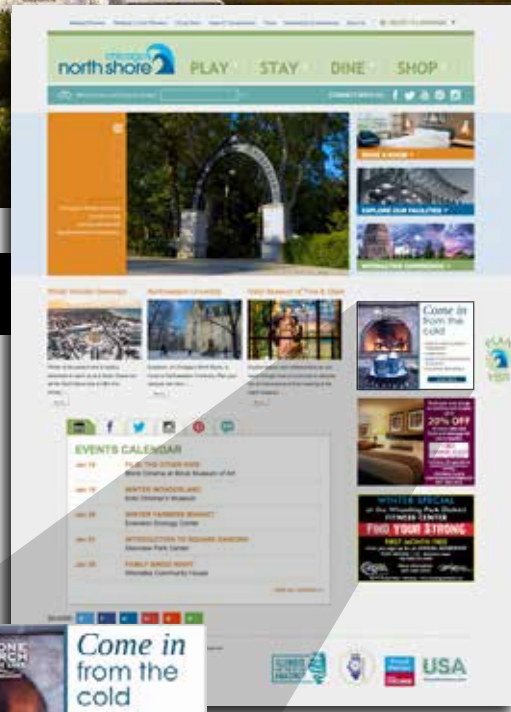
chicago's north shore

PLAY STAY DINE SHOP

BOOK A ROOM

EXPLORE OUR FACILITIES

INTERACTIVE EXPERIENCES

Come in from the cold

20% OFF

WINTER SPECIAL

FIND YOUR STRONG

EVENTS CALENDAR

Jan 18 PLAY THE OTHER SIDE

Jan 19 WINTER WONDERLAND

Jan 20 WINTER FARMERS MARKET

Jan 21 INTRODUCTION TO SQUARE DANCING

Jan 25 FAMILY BINGO NIGHT

USA

Come in from the cold